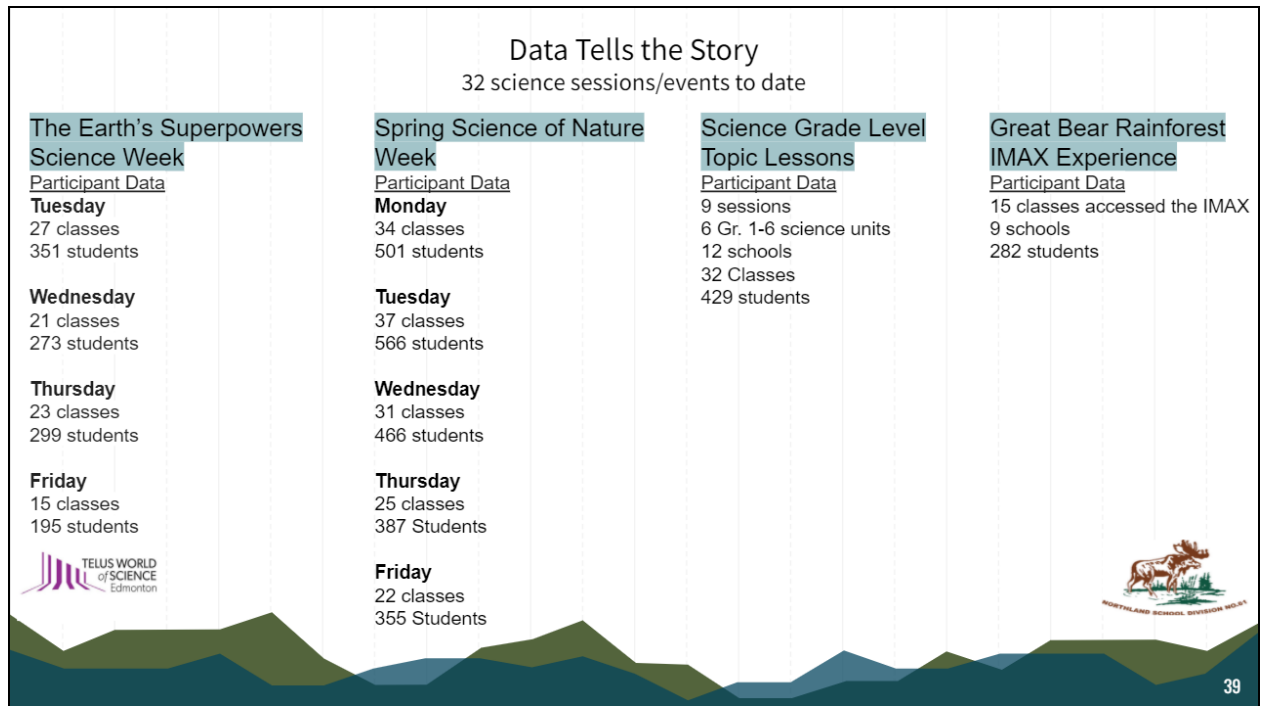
Data Tells the Story
32 science sessions/events to date

The Earth's Superpowers Science Week
Participant Data
**Tuesday**
27 classes
351 students

**Wednesday**
21 classes
273 students

**Thursday**
23 classes
299 students

**Friday**
15 classes
195 students

TELUS WORLD of SCIENCE Edmonton

Spring Science of Nature Week
Participant Data
**Monday**
34 classes
501 students

**Tuesday**
37 classes
566 students

**Wednesday**
31 classes
466 students

**Thursday**
25 classes
387 Students

**Friday**
22 classes
355 Students

Science Grade Level Topic Lessons
Participant Data
9 sessions
6 Gr. 1-6 science units
12 schools
32 Classes
429 students

Great Bear Rainforest IMAX Experience
Participant Data
15 classes accessed the IMAX
9 schools
282 students

NORTHLAND SCHOOL DIVISION NO.61

39